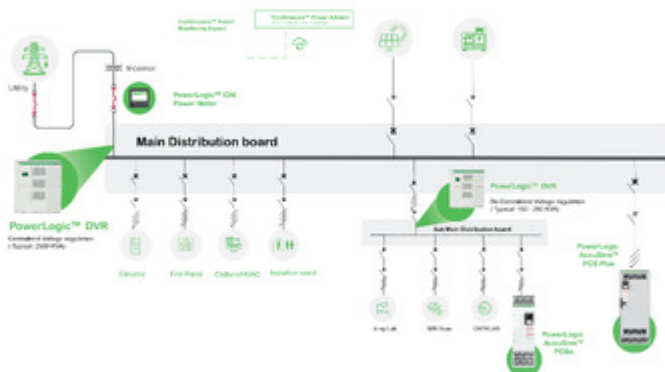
EcoStruxure™ Power Monitoring Expert

EcoStruxure™ Power Advisor

Utility

Incomer

PowerLogic™ ION Power Meter

Main Distribution board

PowerLogic™ DVR
Centralised Voltage regulation ( Typical: 2500 KVA)

PowerLogic™ DVR
De-Centralised Voltage regulation ( Typical: 150 - 250 KVA)

Sub Main Distribution board

Elevator

Fire Panel

Chillers/HVAC

Isolation ward

X-ray Lab

MRI Scan

CATH LAB

PowerLogic AccuSine™ PCS Plus

PowerLogic AccuSine™ PCSn